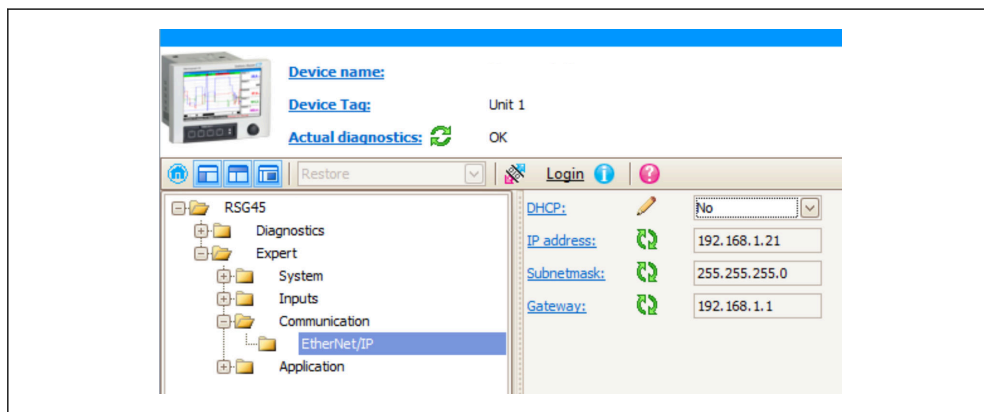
Device name:

Device Tag: Unit 1

Actual diagnostics: OK

Restore

Login

RSG45
Diagnostics
Expert
System
Inputs
Communication
EtherNet/IP
Application

| | |
|---|---|
| DHCP: | No |
| IP address: | 192.168.1.21 |
| Subnetmask: | 255.255.255.0 |
| Gateway: | 192.168.1.1 |